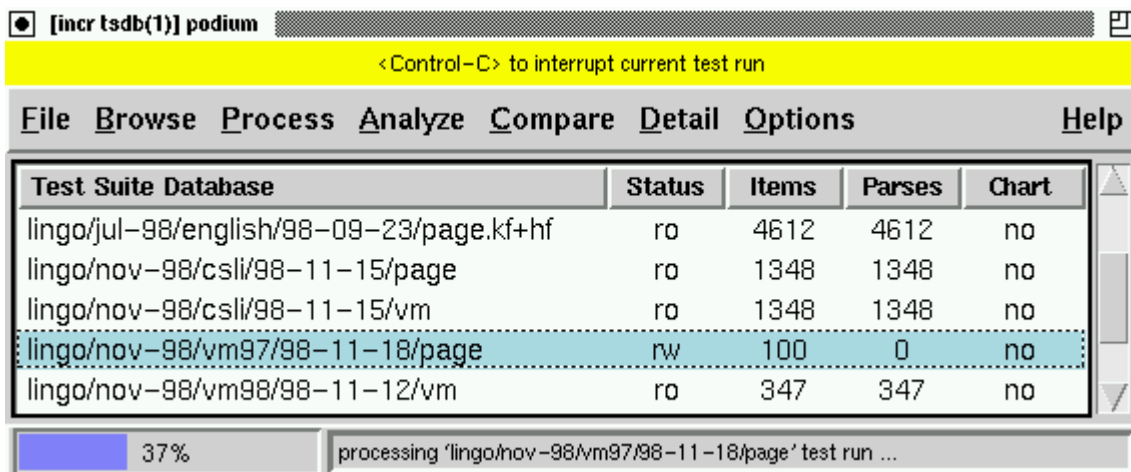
[incr tsdb(1)] podium

<Control-C> to interrupt current test run

File Browse Process Analyze Compare Detail Options Help

| Test Suite Database | Status | Items | Parses | Chart |
|---|---|---|---|---|
| lingo/jul-98/english/98-09-23/page.kf+hf | ro | 4612 | 4612 | no |
| lingo/nov-98/csli/98-11-15/page | ro | 1348 | 1348 | no |
| lingo/nov-98/csli/98-11-15/vm | ro | 1348 | 1348 | no |
| lingo/nov-98/vm97/98-11-18/page | rw | 100 | 0 | no |
| lingo/nov-98/vm98/98-11-12/vm | ro | 347 | 347 | no |

37%

processing 'lingo/nov-98/vm97/98-11-18/page' test run ...